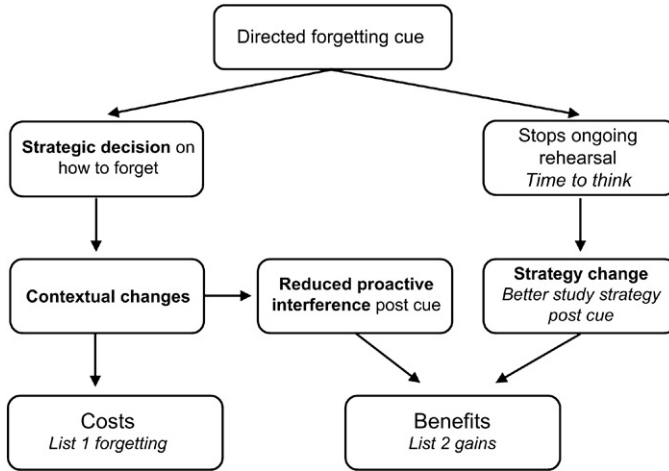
Directed forgetting cue

Strategic decision on how to forget

Stops ongoing rehearsal
Time to think

Contextual changes

Reduced proactive interference post cue

Strategy change
Better study strategy post cue

Costs
List 1 forgetting

Benefits
List 2 gains